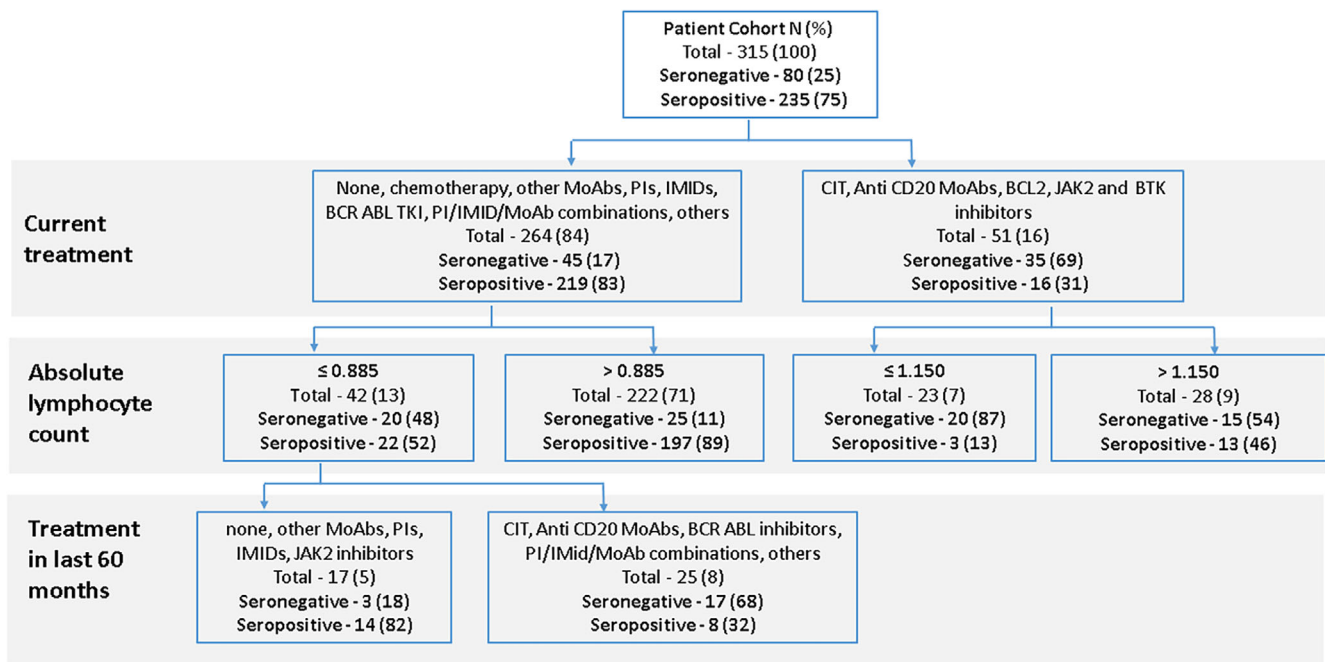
Patient Cohort N (%)
Total - 315 (100)
Seronegative - 80 (25)
Seropositive - 235 (75)

Current treatment

None, chemotherapy, other MoAbs, PIs, IMIDs, BCR ABL TKI, PI/IMID/MoAb combinations, others
Total - 264 (84)
Seronegative - 45 (17)
Seropositive - 219 (83)

CIT, Anti CD20 MoAbs, BCL2, JAK2 and BTK inhibitors
Total - 51 (16)
Seronegative - 35 (69)
Seropositive - 16 (31)

Absolute lymphocyte count

≤ 0.885
Total - 42 (13)
Seronegative - 20 (48)
Seropositive - 22 (52)

> 0.885
Total - 222 (71)
Seronegative - 25 (11)
Seropositive - 197 (89)

≤ 1.150
Total - 23 (7)
Seronegative - 20 (87)
Seropositive - 3 (13)

> 1.150
Total - 28 (9)
Seronegative - 15 (54)
Seropositive - 13 (46)

Treatment in last 60 months

none, other MoAbs, PIs, IMIDs, JAK2 inhibitors
Total - 17 (5)
Seronegative - 3 (18)
Seropositive - 14 (82)

CIT, Anti CD20 MoAbs, BCR ABL inhibitors, PI/IMid/MoAb combinations, others
Total - 25 (8)
Seronegative - 17 (68)
Seropositive - 8 (32)